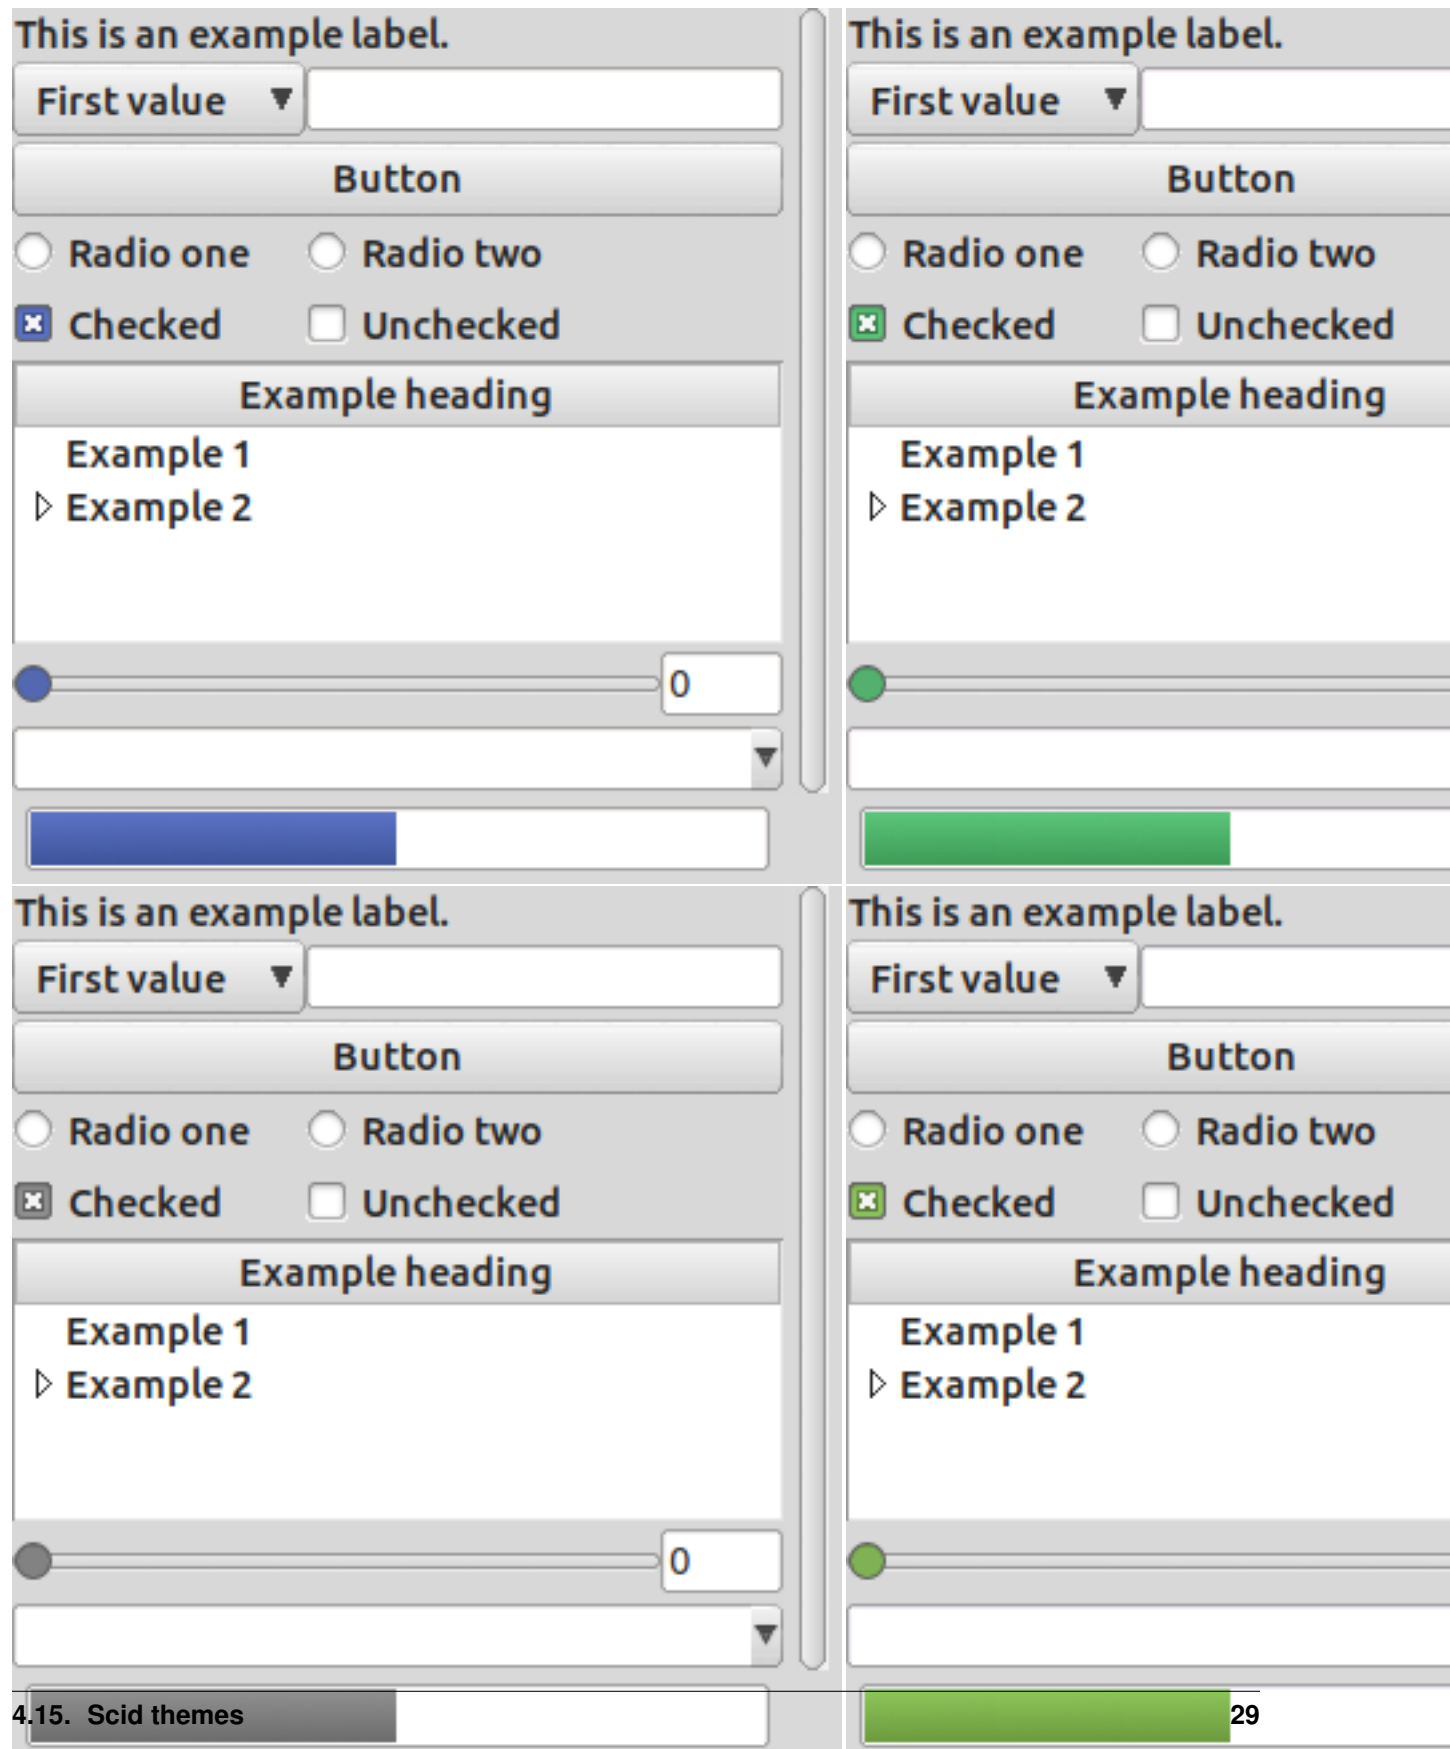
This is an example label.

First value

Button

Radio one Radio two

Checked Unchecked

Example heading

Example 1

Example 2

0

This is an example label.

First value

Button

Radio one Radio two

Checked Unchecked

Example heading

Example 1

Example 2

This is an example label.

First value

Button

Radio one Radio two

Checked Unchecked

Example heading

Example 1

Example 2

0

This is an example label.

First value

Button

Radio one Radio two

Checked Unchecked

Example heading

Example 1

Example 2

4.15. Scid themes

29